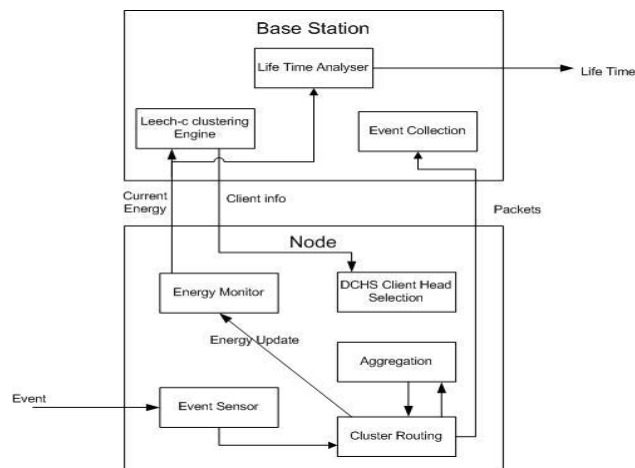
Base Station

Life Time Analyser

Life Time

Leech-c clustering Engine

Event Collection

Current Energy

Client info

Packets

Node

Energy Monitor

DCHS Client Head Selection

Energy Update

Aggregation

Event

Event Sensor

Cluster Routing